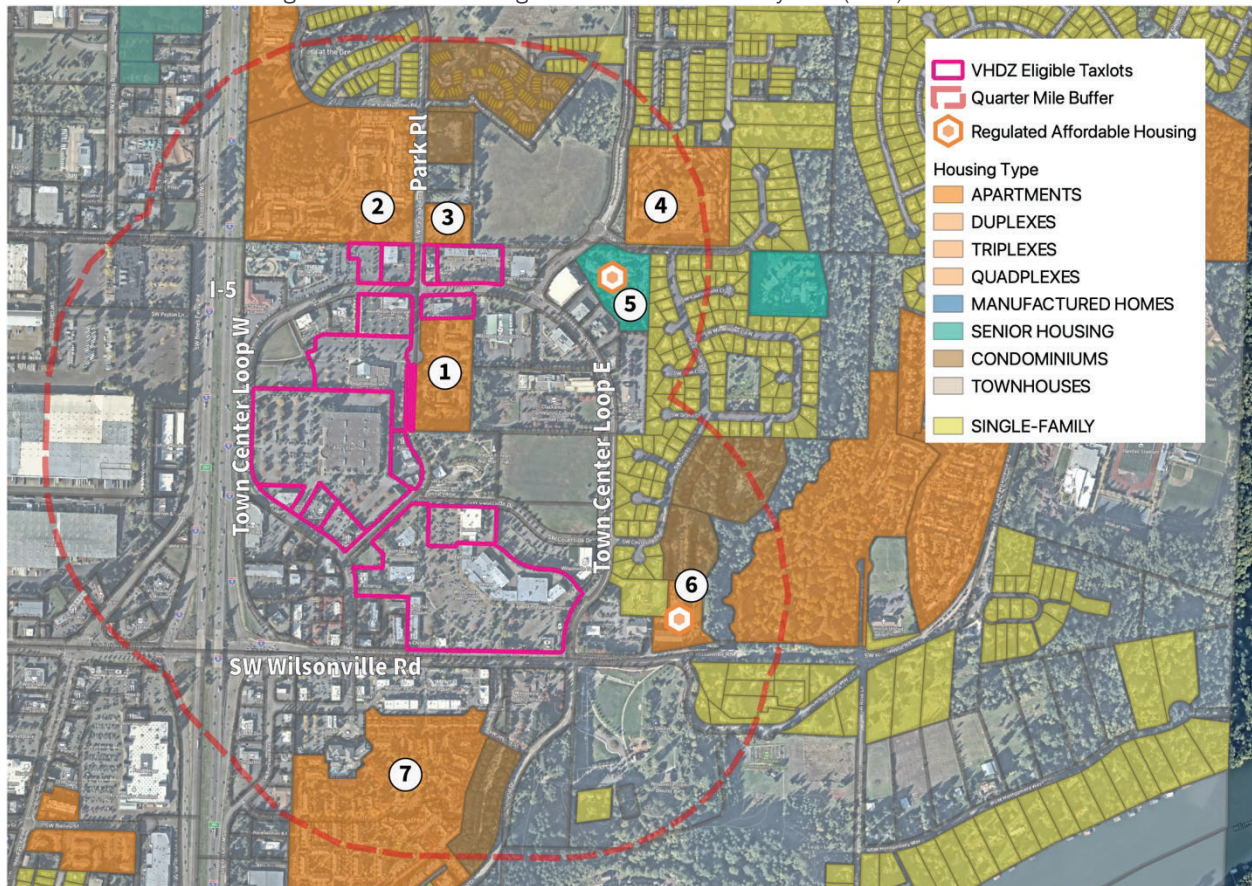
VHDZ Eligible Taxlots
Quarter Mile Buffer
Regulated Affordable Housing
Housing Type
APARTMENTS
DUPLEXES
TRIPLEXES
QUADPLEXES
MANUFACTURED HOMES
SENIOR HOUSING
CONDOMINIUMS
TOWNHOUSES
SINGLE-FAMILY

Park Pl
I-5
Town Center Loop W
Town Center Loop E
SW Wilsonville Rd

1
2
3
4
5
6
7